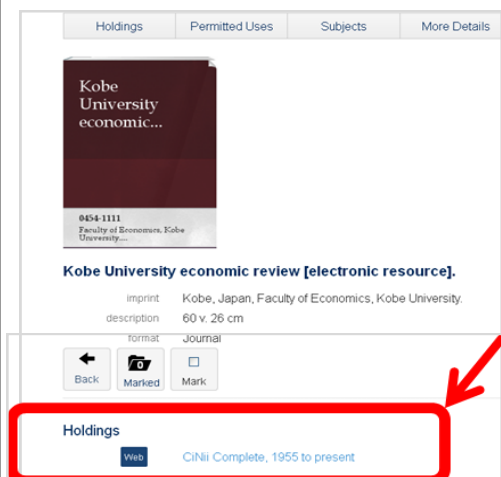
Holdings | Permitted Uses | Subjects | More Details

Kobe University economic...

0454-1111
Faculty of Economics, Kobe University....

Kobe University economic review [electronic resource].

imprint Kobe, Japan, Faculty of Economics, Kobe University.
description 60 v. 26 cm
format Journal

Back
Marked
Mark

Holdings

Web CiNii Complete, 1955 to present